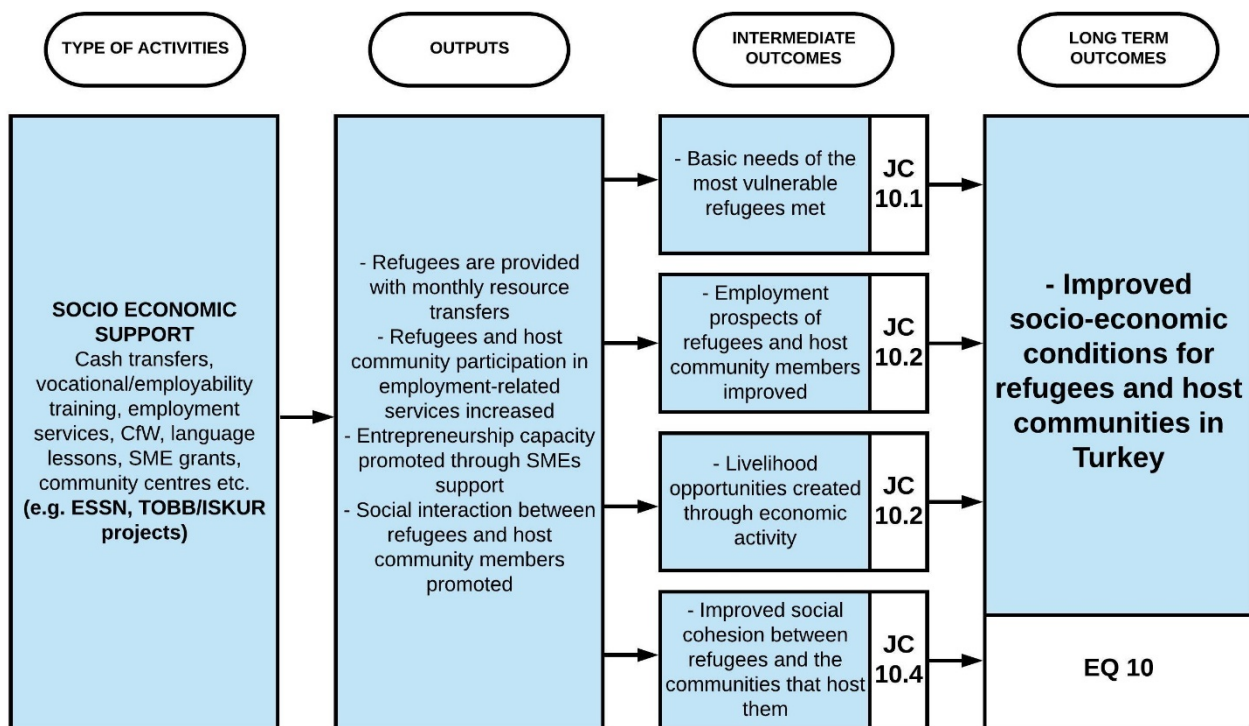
TYPE OF ACTIVITIES

OUTPUTS

INTERMEDIATE OUTCOMES

LONG TERM OUTCOMES

SOCIO ECONOMIC SUPPORT
Cash transfers, vocational/employability training, employment services, CfW, language lessons, SME grants, community centres etc.
(e.g. ESSN, TOBB/ISKUR projects)

- Refugees are provided with monthly resource transfers
- Refugees and host community participation in employment-related services increased
- Entrepreneurship capacity promoted through SMEs support
- Social interaction between refugees and host community members promoted

- Basic needs of the most vulnerable refugees met

JC 10.1

- Employment prospects of refugees and host community members improved

JC 10.2

- Livelihood opportunities created through economic activity

JC 10.2

- Improved social cohesion between refugees and the communities that host them

JC 10.4

- Improved socio-economic conditions for refugees and host communities in Turkey

EQ 10